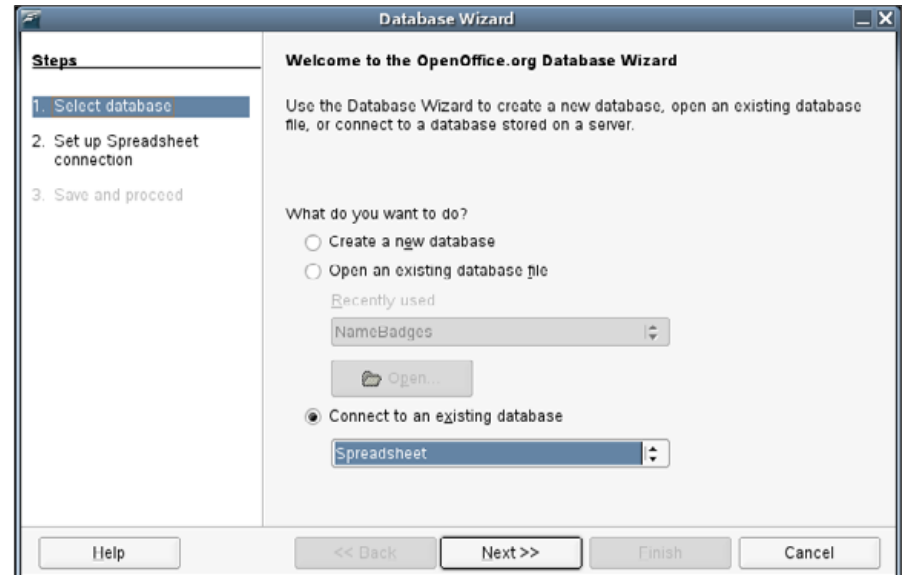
Database Wizard

Steps

1. Select database
2. Set up Spreadsheet connection
3. Save and proceed

Welcome to the OpenOffice.org Database Wizard

Use the Database Wizard to create a new database, open an existing database file, or connect to a database stored on a server.

What do you want to do?

Create a new database

Open an existing database file

Recently used

NameBadges

Open...

Connect to an existing database

Spreadsheet

Help

<< Back

Next >>

Finish

Cancel